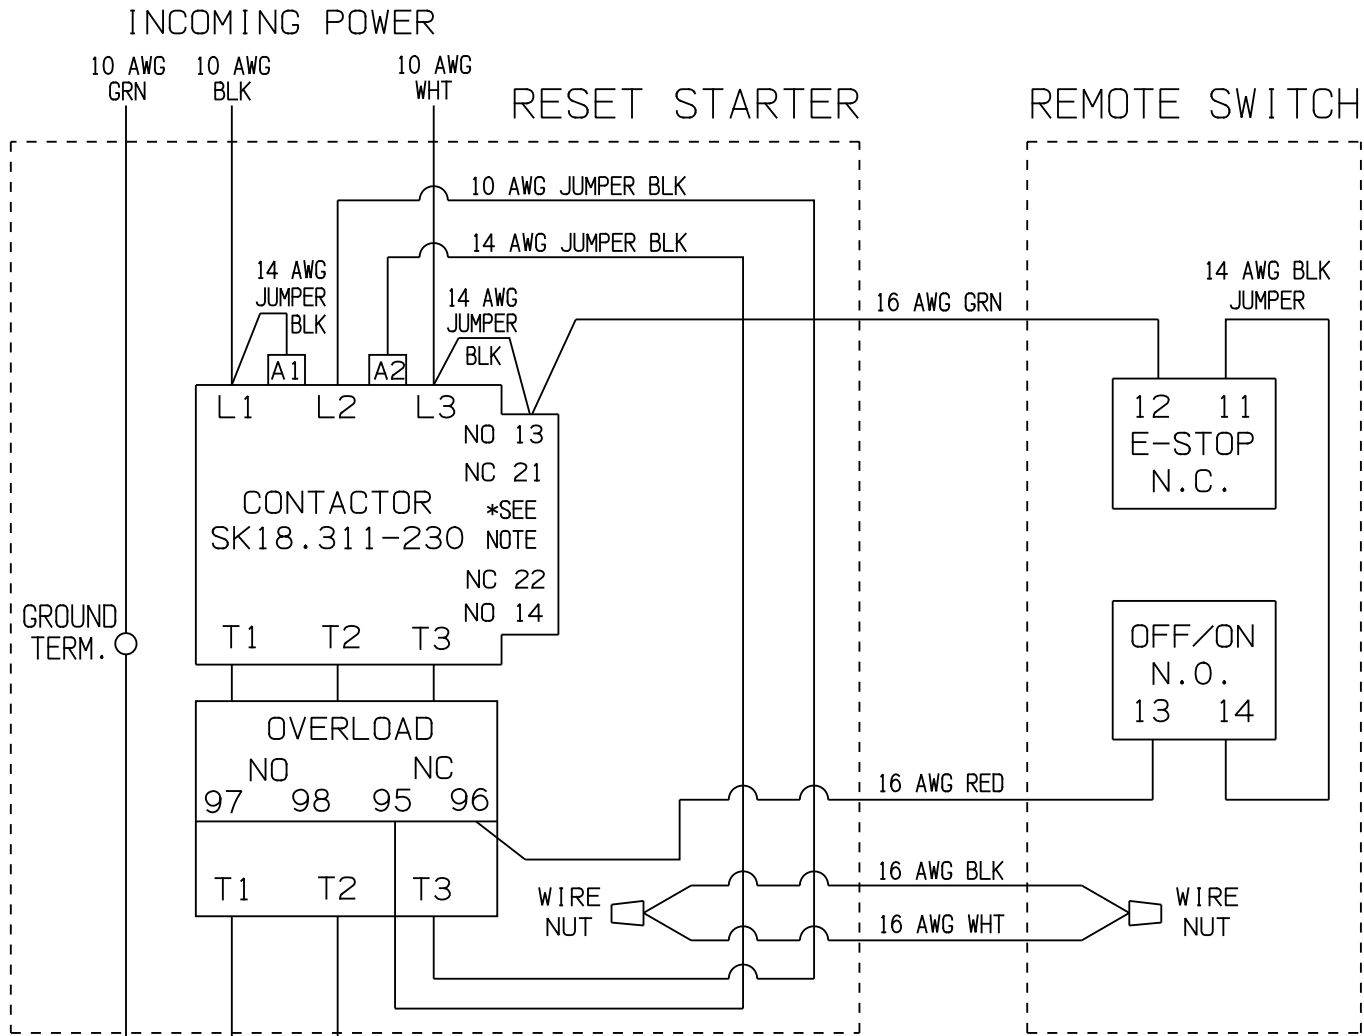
INCOMING POWER

10 AWG GRN
10 AWG BLK
10 AWG WHT

RESET STARTER

REMOTE SWITCH

10 AWG JUMPER BLK

14 AWG JUMPER BLK

14 AWG JUMPER BLK

14 AWG JUMPER BLK

16 AWG GRN

14 AWG BLK JUMPER

A1
A2

L1 L2 L3

NO 13
NC 21

CONTACTOR
SK18.311-230

*SEE NOTE

NC 22
NO 14

T1 T2 T3

12 11
E-STOP
N.C.

OFF/ON
N.O.
13 14

GROUND TERM.

OVERLOAD
NO NC
97 98 95 96

T1 T2 T3

16 AWG RED

16 AWG BLK

16 AWG WHT

WIRE NUT

WIRE NUT